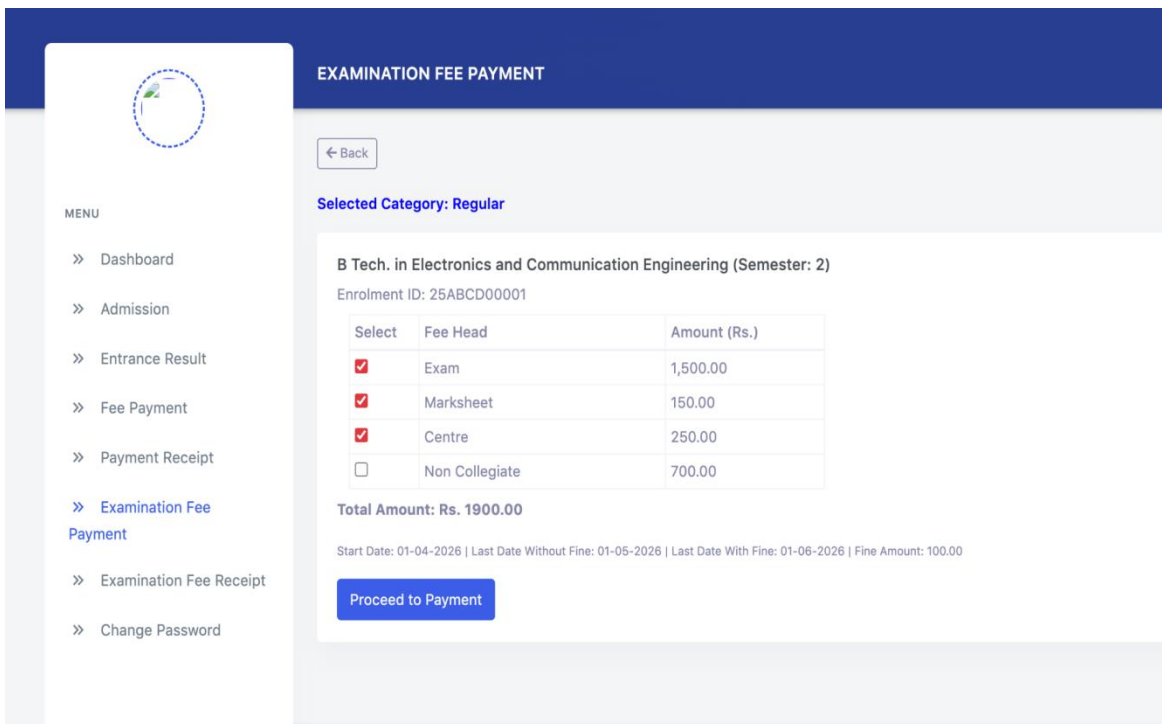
MENU

» Dashboard

» Admission

» Entrance Result

» Fee Payment

» Payment Receipt

» Examination Fee Payment

» Examination Fee Receipt

» Change Password

EXAMINATION FEE PAYMENT

← Back

Selected Category: Regular

B Tech. in Electronics and Communication Engineering (Semester: 2)

Enrolment ID: 25ABCD00001

| Select | Fee Head | Amount (Rs.) |
|---|---|---|
| ☑ | Exam | 1,500.00 |
| ☑ | Marksheet | 150.00 |
| ☑ | Centre | 250.00 |
| ☐ | Non Collegiate | 700.00 |

Total Amount: Rs. 1900.00

Start Date: 01-04-2026 | Last Date Without Fine: 01-05-2026 | Last Date With Fine: 01-06-2026 | Fine Amount: 100.00

Proceed to Payment